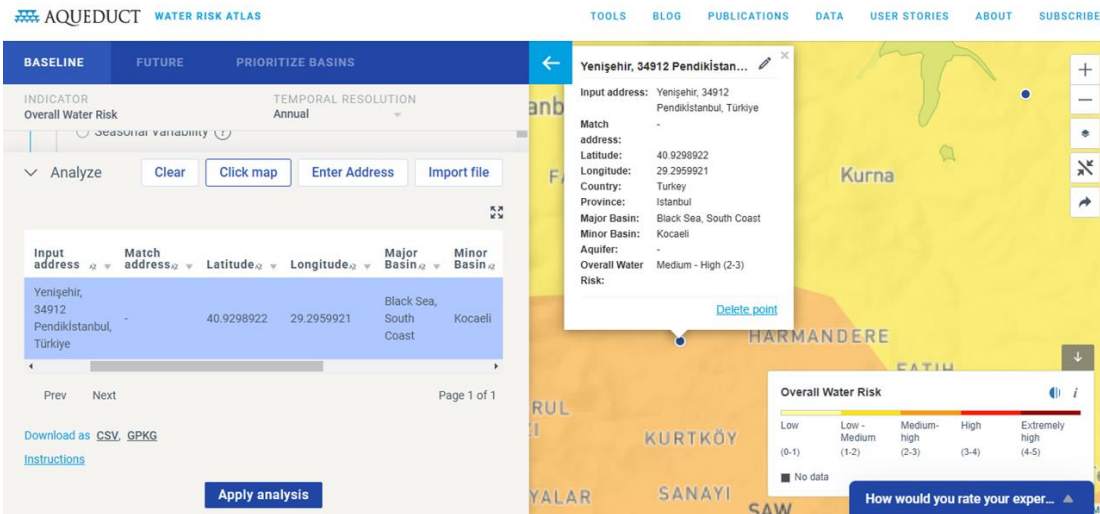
AQUEDUCT WATER RISK ATLAS

TOOLS BLOG PUBLICATIONS DATA USER STORIES ABOUT SUBSCRIBE

BASELINE FUTURE PRIORITIZE BASINS

INDICATOR
Overall Water Risk

TEMPORAL RESOLUTION
Annual

Seasonal Variability

Analyze

Clear Click map Enter Address Import file

| Input address | Match address | Latitude | Longitude | Major Basin | Minor Basin |
|---|---|---|---|---|---|
| Yenişehir, 34912 Pendikİstanbul, Türkiye | - | 40.9298922 | 29.2959921 | Black Sea, South Coast | Kocaeli |

Prev Next Page 1 of 1

Download as CSV, GPKG

Instructions

Apply analysis

Yenişehir, 34912 Pendikİstan...

Input address: Yenişehir, 34912 Pendikİstanbul, Türkiye
Match address: -
Latitude: 40.9298922
Longitude: 29.2959921
Country: Turkey
Province: Istanbul
Major Basin: Black Sea, South Coast
Minor Basin: Kocaeli
Aquifer: -
Overall Water Risk: Medium - High (2-3)

Delete point

anb
FA
Kurna
HARMANDERE
FATIH
RUL
KURTKÖY
YALAR
SANAYI
SAW

Overall Water Risk

Low (0-1)
Low - Medium (1-2)
Medium-high (2-3)
High (3-4)
Extremely high (4-5)

No data

How would you rate your exper...